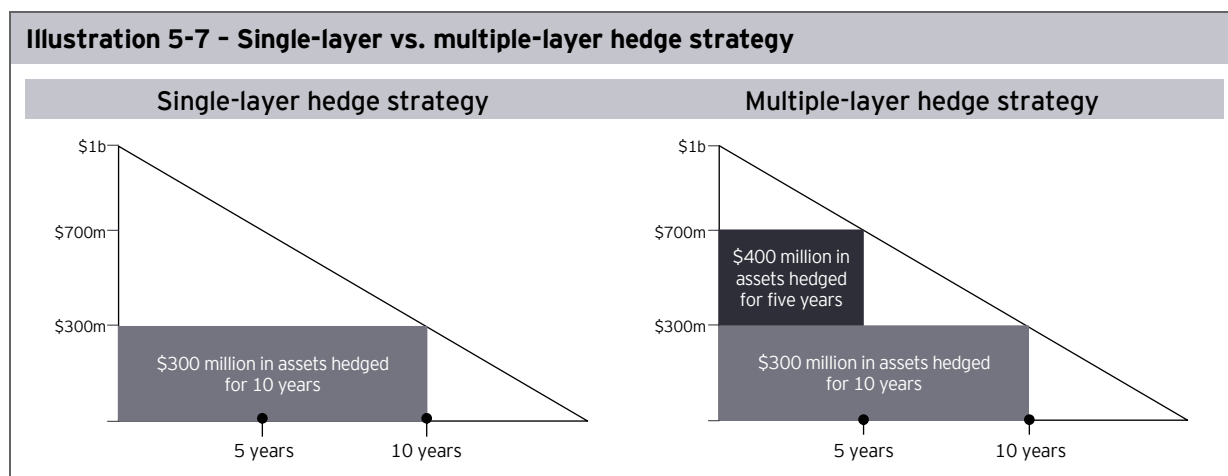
Illustration 5-7 – Single-layer vs. multiple-layer hedge strategy

Single-layer hedge strategy

$1b

$700m

$300m

$300 million in assets hedged for 10 years

5 years

10 years

Multiple-layer hedge strategy

$1b

$700m

$400 million in assets hedged for five years

$300m

$300 million in assets hedged for 10 years

5 years

10 years